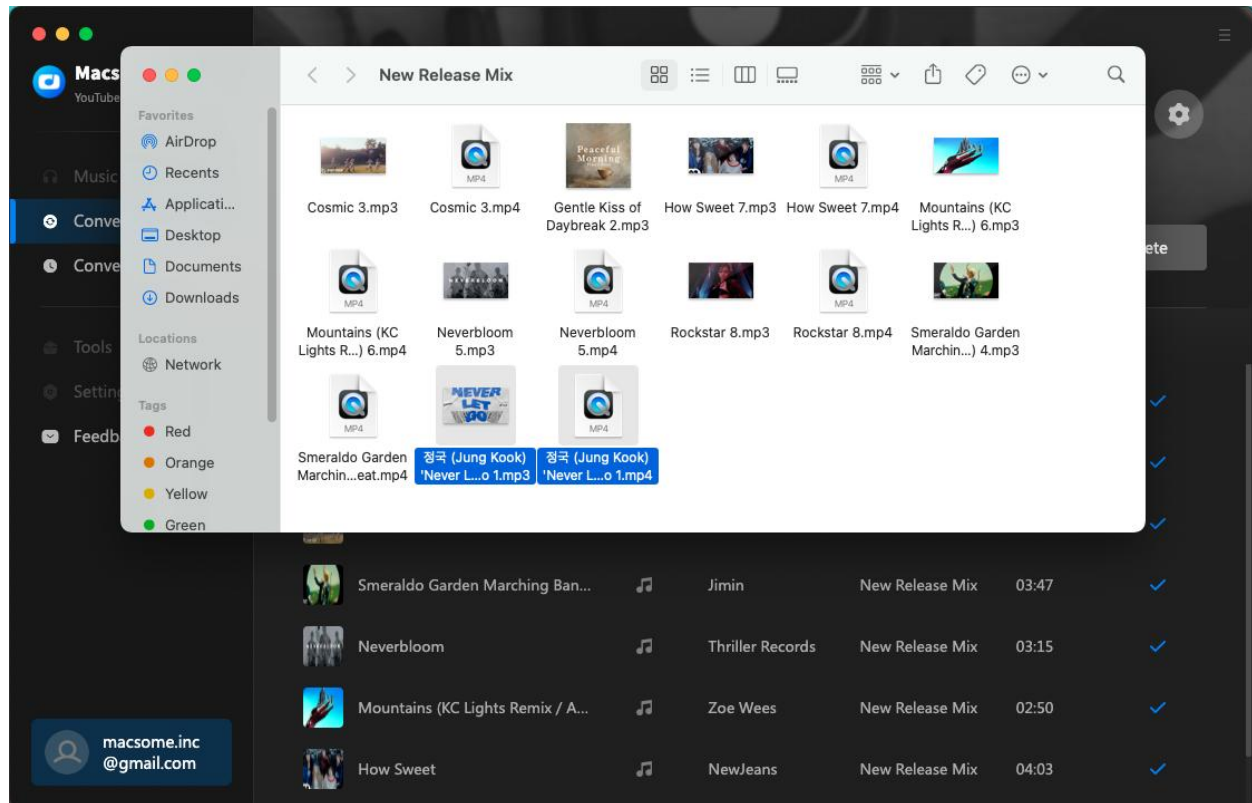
Macs
YouTube

Music
Conve
Conve
Tools
Settin
Feedb

macsome.inc
@gmail.com

Favorites
AirDrop
Recents
Applicati...
Desktop
Documents
Downloads
Locations
Network
Tags
Red
Orange
Yellow
Green

New Release Mix

Cosmic 3.mp3
MP4
Cosmic 3.mp4
Peaceful Morning
Gentle Kiss of Daybreak 2.mp3
How Sweet 7.mp3
MP4
How Sweet 7.mp4
Mountains (KC Lights R...) 6.mp3
MP4
Mountains (KC Lights R...) 6.mp4
Neverbloom 5.mp3
MP4
Neverbloom 5.mp4
Rockstar 8.mp3
MP4
Rockstar 8.mp4
Smeraldo Garden Marchin...) 4.mp3
MP4
Smeraldo Garden Marchin...eat.mp4
NEVER LET GO
정국 (Jung Kook) 'Never L...o 1.mp3
MP4
정국 (Jung Kook) 'Never L...o 1.mp4

ete

| | | | | | |
|---|---|---|---|---|---|
| Smeraldo Garden Marching Ban... | | Jimin | New Release Mix | 03:47 | |
| Neverbloom | | Thriller Records | New Release Mix | 03:15 | |
| Mountains (KC Lights Remix / A... | | Zoe Wees | New Release Mix | 02:50 | |
| How Sweet | | NewJeans | New Release Mix | 04:03 | |